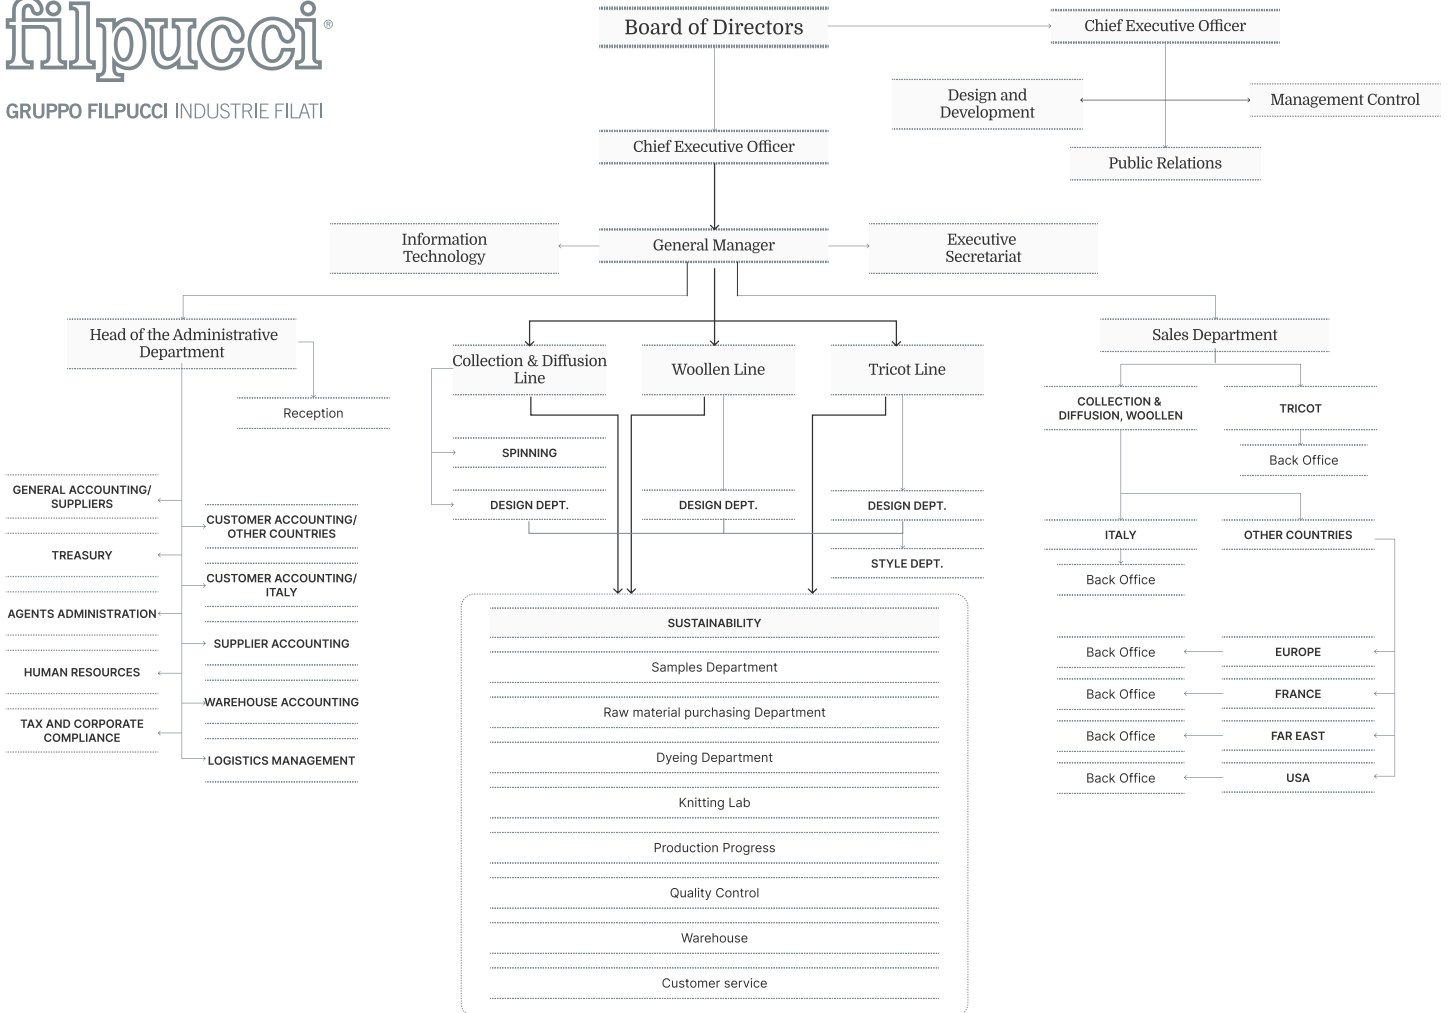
filpucci®

GRUPPO FILPUCCI INDUSTRIE FILATI

Board of Directors

Chief Executive Officer

Design and Development

Management Control

Public Relations

Chief Executive Officer

Information Technology

General Manager

Executive Secretariat

Head of the Administrative Department

Reception

Collection & Diffusion Line

Woollen Line

Tricot Line

Sales Department

COLLECTION & DIFFUSION, WOOLLEN

TRICOT

Back Office

SPINNING

DESIGN DEPT.

DESIGN DEPT.

DESIGN DEPT.

STYLE DEPT.

GENERAL ACCOUNTING/ SUPPLIERS

CUSTOMER ACCOUNTING/ OTHER COUNTRIES

TREASURY

CUSTOMER ACCOUNTING/ ITALY

AGENTS ADMINISTRATION

SUPPLIER ACCOUNTING

HUMAN RESOURCES

WAREHOUSE ACCOUNTING

TAX AND CORPORATE COMPLIANCE

LOGISTICS MANAGEMENT

ITALY

OTHER COUNTRIES

Back Office

Back Office

EUROPE

Back Office

FRANCE

Back Office

FAR EAST

Back Office

USA

SUSTAINABILITY

Samples Department

Raw material purchasing Department

Dyeing Department

Knitting Lab

Production Progress

Quality Control

Warehouse

Customer service